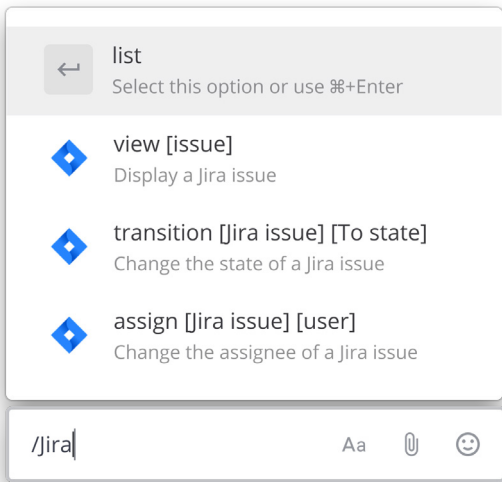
list
Select this option or use ⌘+Enter

view [issue]
Display a Jira issue

transition [Jira issue] [To state]
Change the state of a Jira issue

assign [Jira issue] [user]
Change the assignee of a Jira issue

/Jira

Aa